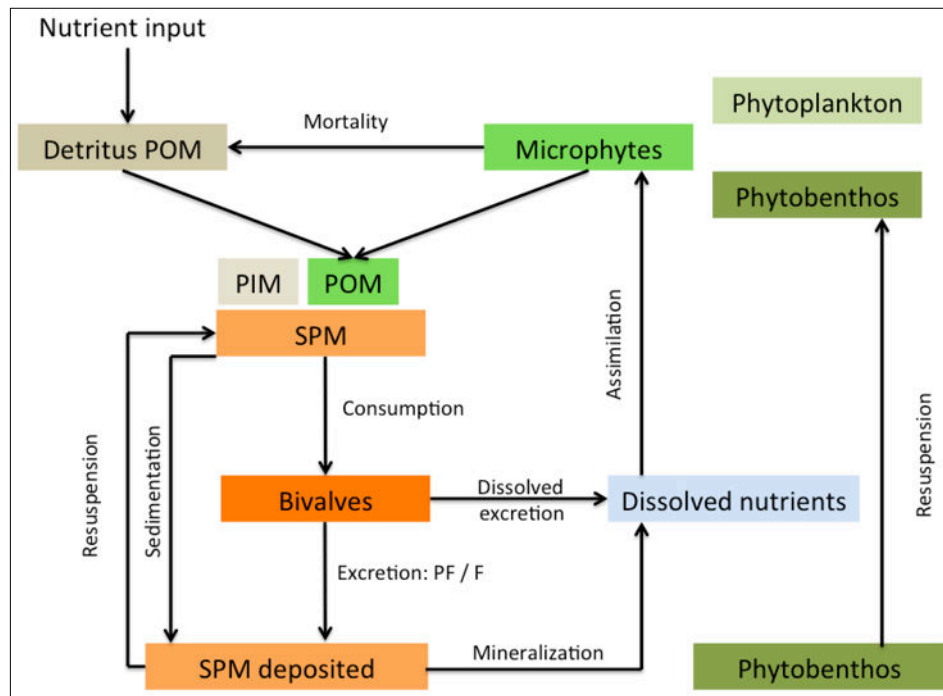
Nutrient input

Detritus POM

Mortality

Microphytes

Phytoplankton

Phytobenthos

PIM

POM

SPM

Consumption

Assimilation

Resuspension

Sedimentation

Bivalves

Dissolved excretion

Dissolved nutrients

Resuspension

Excretion: PF / F

SPM deposited

Mineralization

Phytobenthos